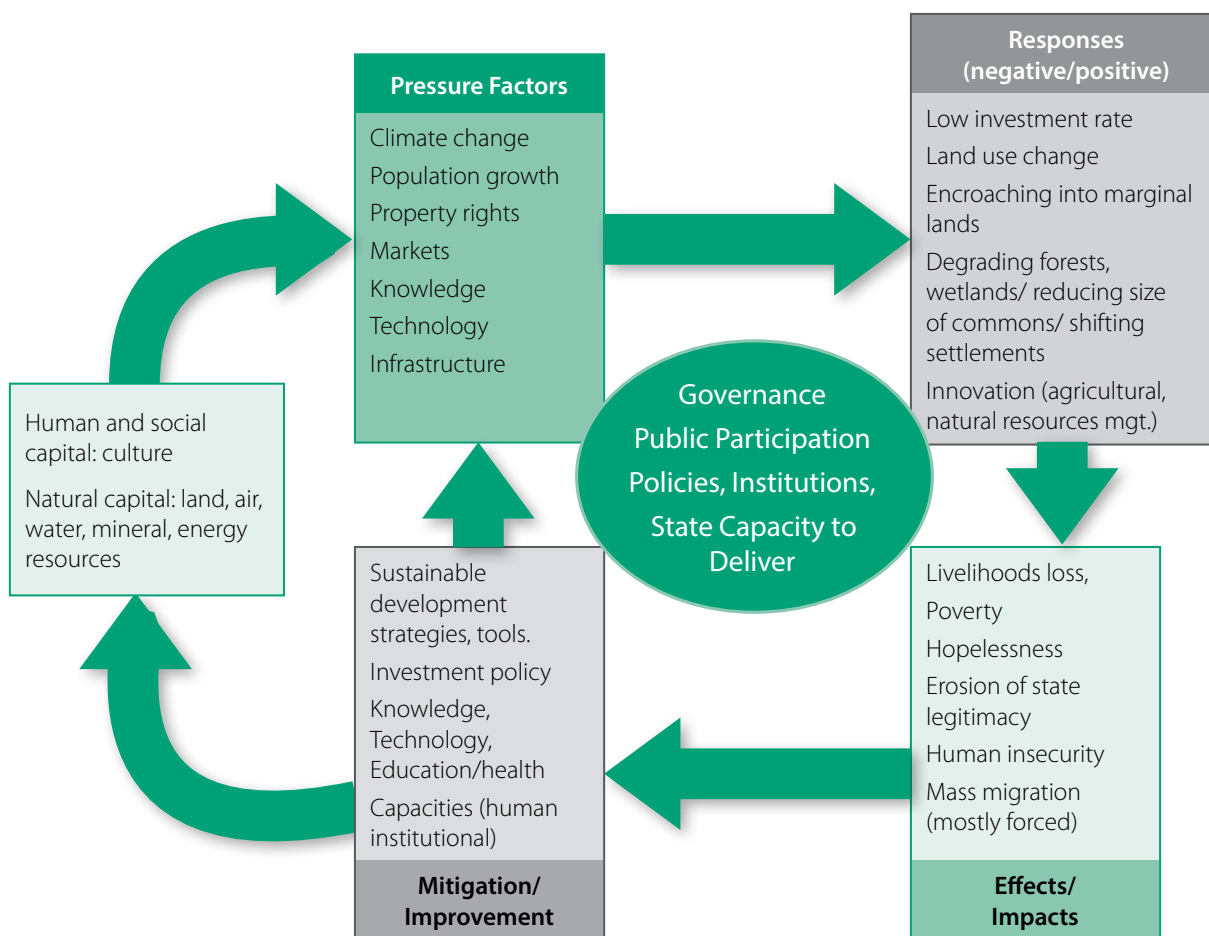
Pressure Factors

Climate change
Population growth
Property rights
Markets
Knowledge
Technology
Infrastructure

Responses (negative/positive)

Low investment rate
Land use change
Encroaching into marginal lands
Degrading forests, wetlands/ reducing size of commons/ shifting settlements
Innovation (agricultural, natural resources mgt.)

Human and social capital: culture
Natural capital: land, air, water, mineral, energy resources

Governance
Public Participation
Policies, Institutions,
State Capacity to Deliver

Sustainable development strategies, tools.
Investment policy
Knowledge, Technology, Education/health
Capacities (human institutional)

Mitigation/ Improvement

Livelihoods loss,
Poverty
Hopelessness
Erosion of state legitimacy
Human insecurity
Mass migration (mostly forced)

Effects/ Impacts